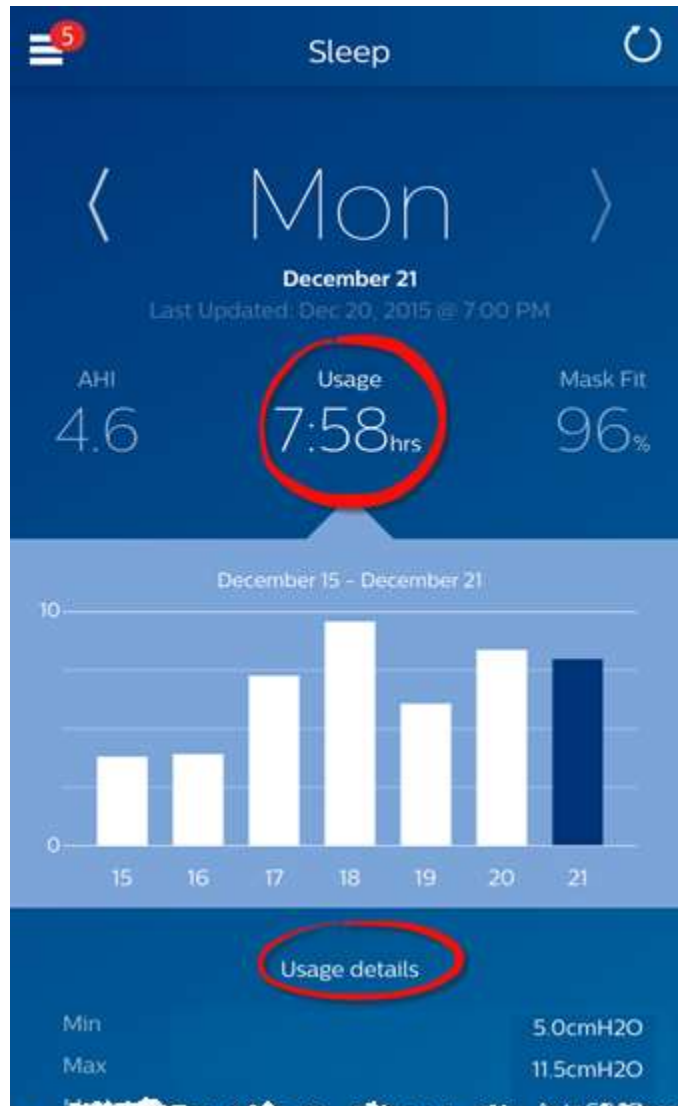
5

Sleep

⟨ Mon ⟩

December 21

Last Updated: Dec 20, 2015 @ 7:00 PM

AHI
4.6

Usage
7:58hrs

Mask Fit
96%

December 15 - December 21

10

0

15 16 17 18 19 20 21

Usage details

Min 5.0cmH2O

Max 11.5cmH2O

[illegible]